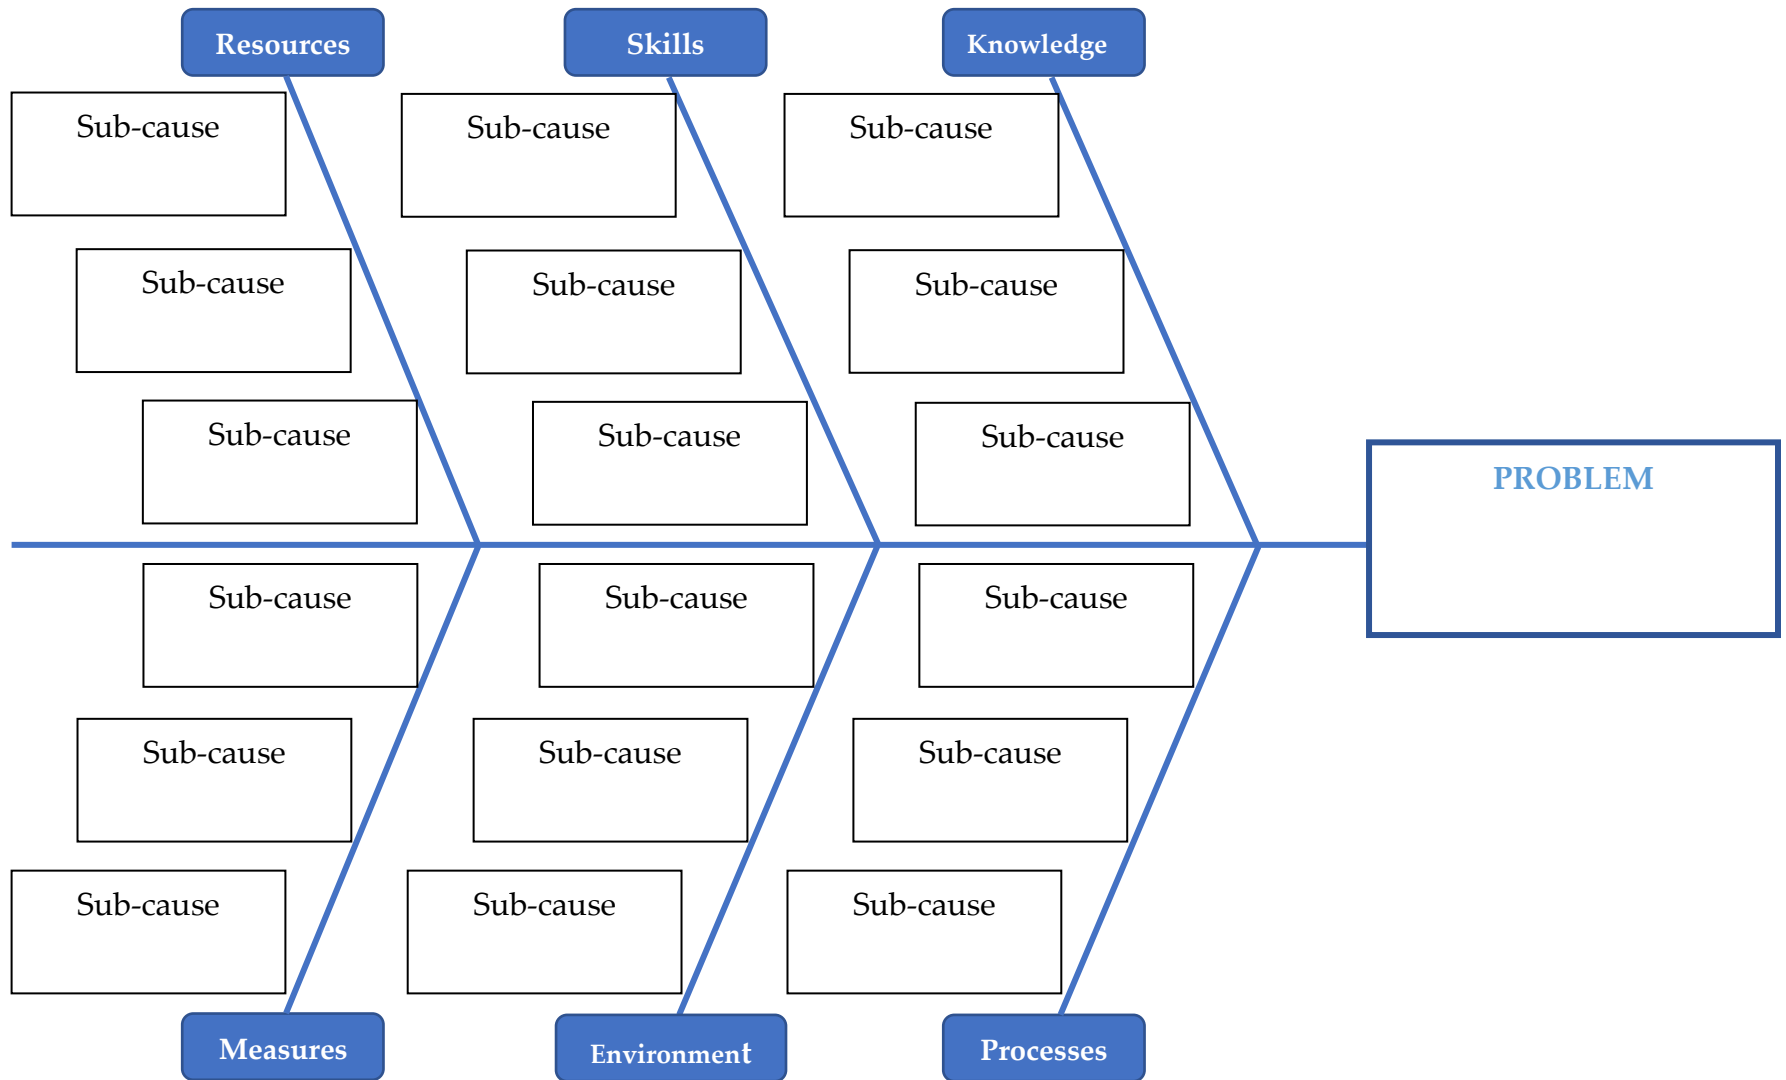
Resources

Skills

Knowledge

Sub-cause

Sub-cause

Sub-cause

Sub-cause

Sub-cause

Sub-cause

Sub-cause

Sub-cause

Sub-cause

PROBLEM

Sub-cause

Sub-cause

Sub-cause

Sub-cause

Sub-cause

Sub-cause

Sub-cause

Sub-cause

Sub-cause

Measures

Environment

Processes